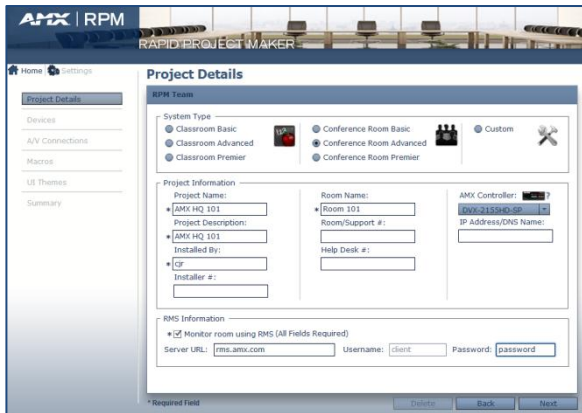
AMX | RPM
RAPID PROJECT MAKER

Home Settings

Project Details
Devices
A/V Connections
Macros
UI Themes
Summary

Project Details

RPM Team

System Type
Classroom Basic
Classroom Advanced
Classroom Premier
Conference Room Basic
Conference Room Advanced
Conference Room Premier
Custom

Project Information
Project Name:
* AMX HQ 101
Project Description:
* AMX HQ 101
Installed By:
* CJF
Installer #:

Room Name:
* Room 101
Room/Support #:
Help Desk #:

AMX Controller: ?
DVX-2155HD-SP
IP Address/DNS Name:

RMS Information
* Monitor room using RMS (All Fields Required)
Server URL: rms.amx.com
Username: client
Password: password

* Required Field
Delete
Back
Next